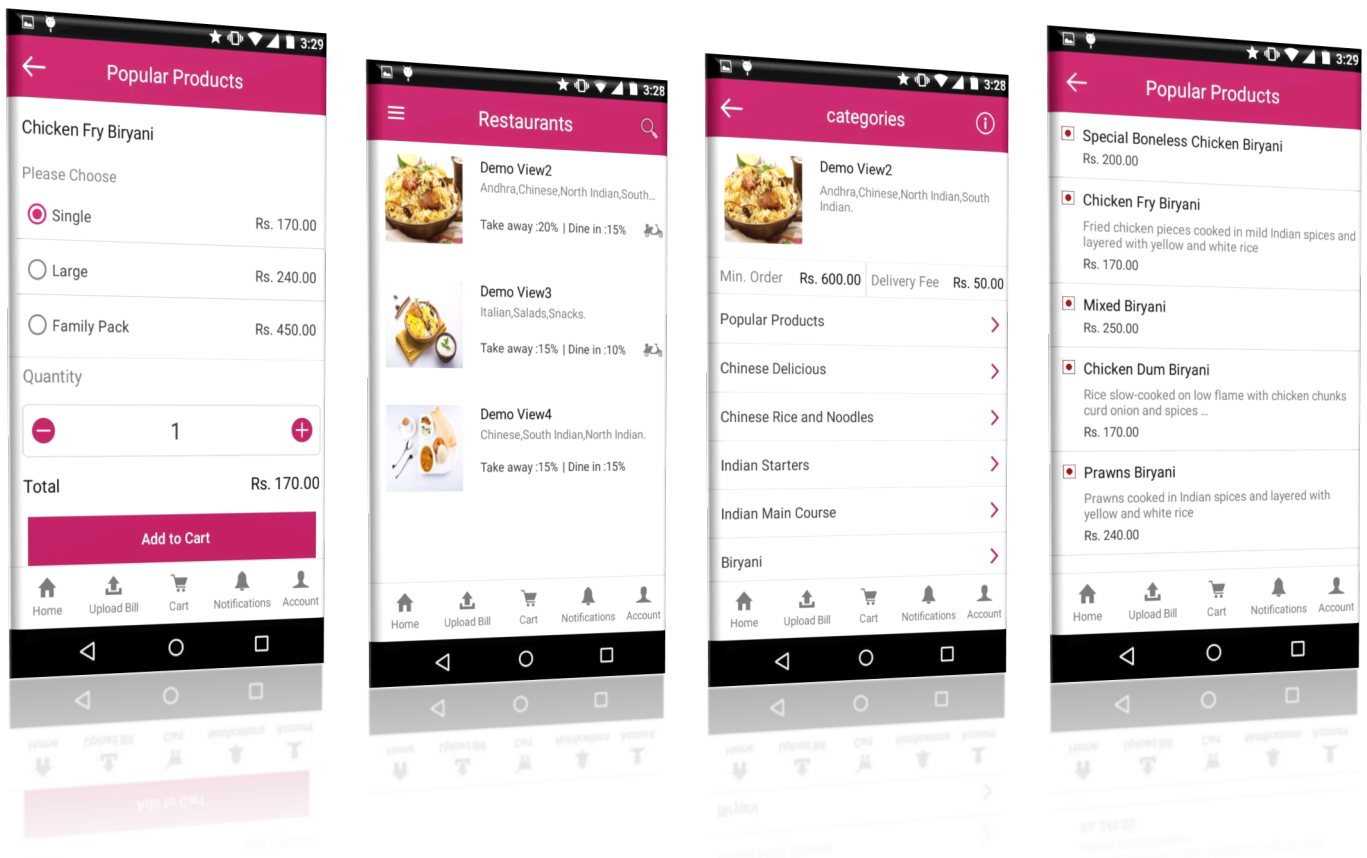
3:29

Popular Products

Chicken Fry Biryani

Please Choose

Single Rs. 170.00

Large Rs. 240.00

Family Pack Rs. 450.00

Quantity

1

Total Rs. 170.00

Add to Cart

Home Upload Bill Cart Notifications Account

3:28

Restaurants

Demo View2
Andhra,Chinese,North Indian,South...
Take away :20% | Dine in :15%

Demo View3
Italian,Salads,Snacks.
Take away :15% | Dine in :10%

Demo View4
Chinese,South Indian,North Indian.
Take away :15% | Dine in :15%

Home Upload Bill Cart Notifications Account

3:28

categories

Demo View2
Andhra,Chinese,North Indian,South Indian.

Min. Order Rs. 600.00 Delivery Fee Rs. 50.00

Popular Products

Chinese Delicious

Chinese Rice and Noodles

Indian Starters

Indian Main Course

Biryani

Home Upload Bill Cart Notifications Account

3:29

Popular Products

Special Boneless Chicken Biryani
Rs. 200.00

Chicken Fry Biryani
Fried chicken pieces cooked in mild Indian spices and layered with yellow and white rice
Rs. 170.00

Mixed Biryani
Rs. 250.00

Chicken Dum Biryani
Rice slow-cooked on low flame with chicken chunks curd onion and spices ...
Rs. 170.00

Prawns Biryani
Prawns cooked in Indian spices and layered with yellow and white rice
Rs. 240.00

Home Upload Bill Cart Notifications Account